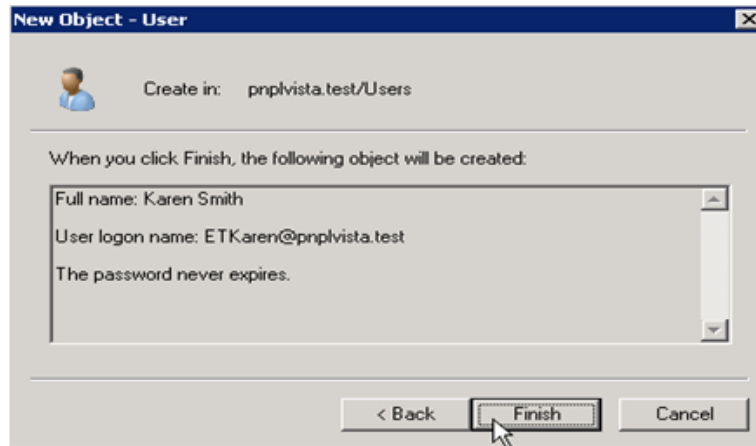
New Object - User

Create in: pnplvista.test/Users

When you click Finish, the following object will be created:

Full name: Karen Smith

User logon name: ETKaren@pnplvista.test

The password never expires.

< Back
Finish
Cancel